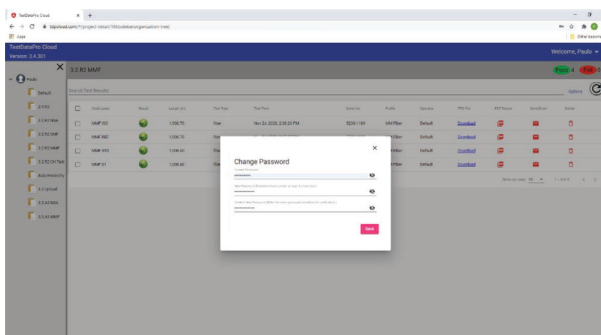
TestDataPro Cloud
https://...
Apps
TestDataPro Cloud
Version: 2.4.301
Welcome, Paulo
3.2 R2 MMF
Pass 4
Fail
Default
Search Test Results
Options
Download
Default
Nov 24, 2020, 2:26:23 PM
Change Password
Current Password
••••••••••
New Password (Between 6 and 20 characters)
••••••••••
Confirm New Password (Enter the new password twice for verification)
••••••••••
Save